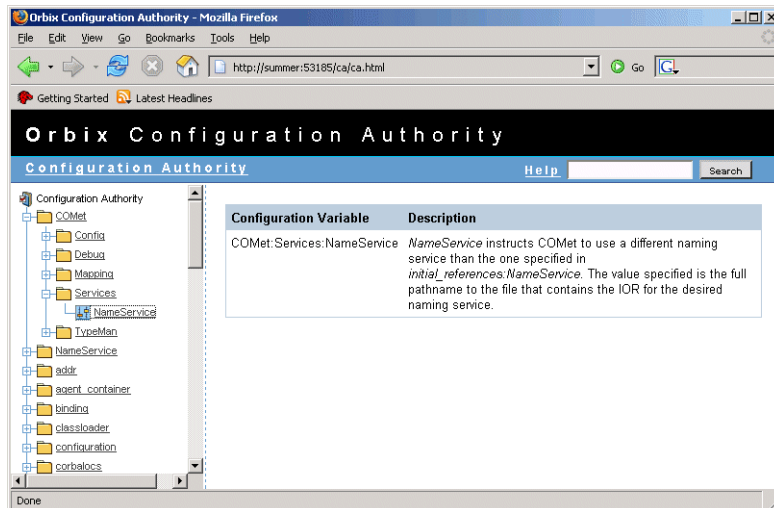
Orbix Configuration Authority - Mozilla Firefox

File Edit View Go Bookmarks Tools Help

http://summer:53185/ca/ca.html

Go

Getting Started Latest Headlines

Orbix Configuration Authority

Configuration Authority

Help

Search

Configuration Authority
COMet
Config
Debug
Mapping
Services
NameService
TypeMan
NameService
addr
agent_container
binding
classloader
configuration
corbalocs

| Configuration Variable | Description |
|---|---|
| COMet:Services:NameService | *NameService* instructs COMet to use a different naming service than the one specified in *initial_references:NameService*. The value specified is the full pathname to the file that contains the IOR for the desired naming service. |

Done